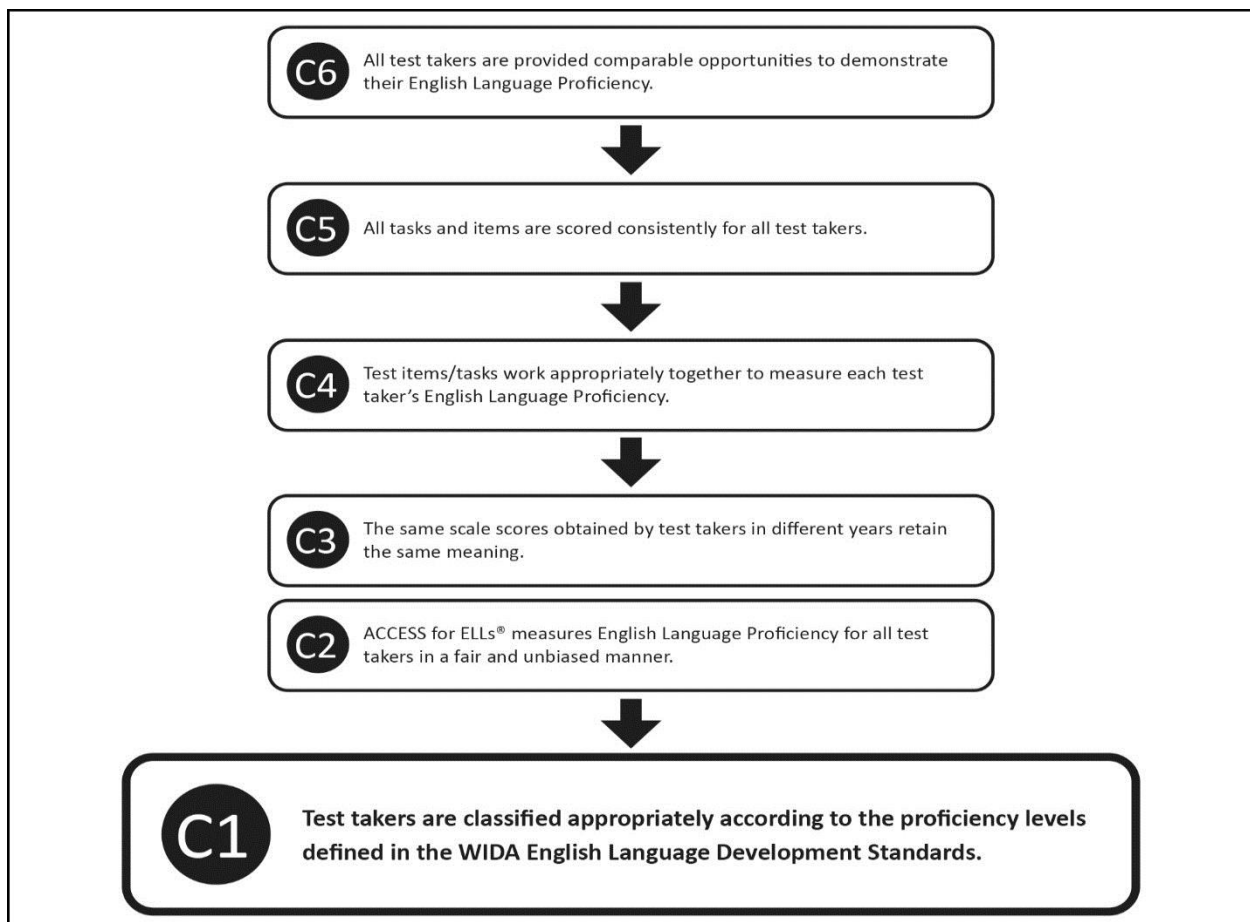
C6 All test takers are provided comparable opportunities to demonstrate their English Language Proficiency.

C5 All tasks and items are scored consistently for all test takers.

C4 Test items/tasks work appropriately together to measure each test taker's English Language Proficiency.

C3 The same scale scores obtained by test takers in different years retain the same meaning.

C2 ACCESS for ELLs® measures English Language Proficiency for all test takers in a fair and unbiased manner.

C1 Test takers are classified appropriately according to the proficiency levels defined in the WIDA English Language Development Standards.